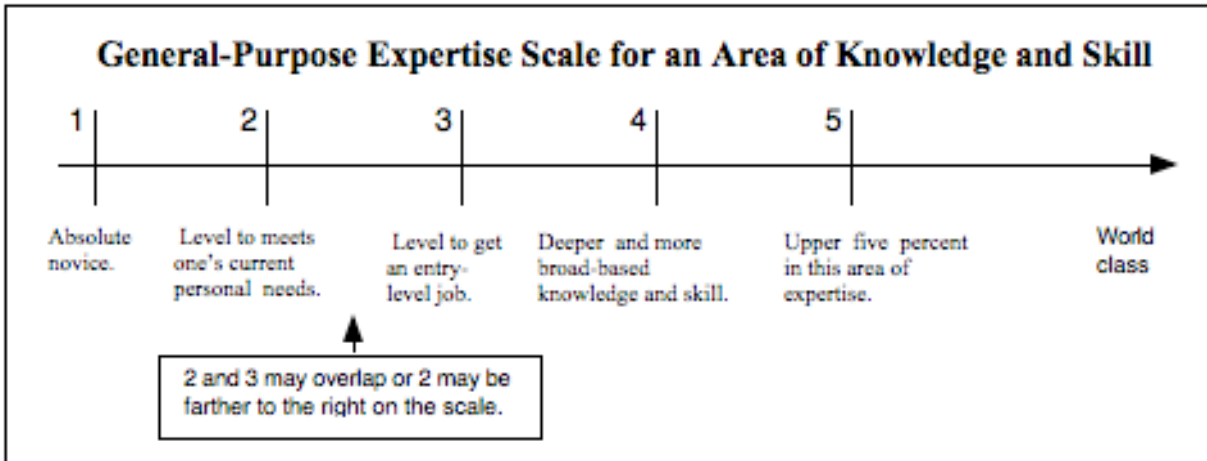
General-Purpose Expertise Scale for an Area of Knowledge and Skill

1

2

3

4

5

Absolute novice.

Level to meets one's current personal needs.

Level to get an entry-level job.

Deeper and more broad-based knowledge and skill.

Upper five percent in this area of expertise.

World class

2 and 3 may overlap or 2 may be farther to the right on the scale.